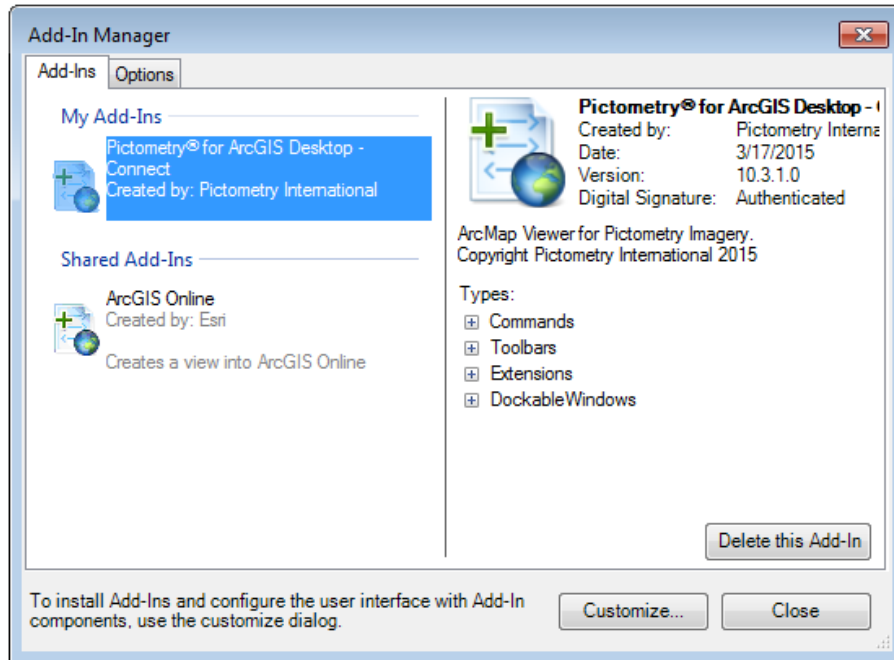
Add-In Manager

Add-Ins Options

My Add-Ins

Pictometry® for ArcGIS Desktop - Connect
Created by: Pictometry International

Shared Add-Ins

ArcGIS Online
Created by: Esri

Creates a view into ArcGIS Online

Pictometry® for ArcGIS Desktop - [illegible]

| Created by: | Pictometry Interna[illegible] |
|---|---|
| Date: | 3/17/2015 |
| Version: | 10.3.1.0 |
| Digital Signature: | Authenticated |

ArcMap Viewer for Pictometry Imagery.
Copyright Pictometry International 2015

Types:
Commands
Toolbars
Extensions
DockableWindows

Delete this Add-In

To install Add-Ins and configure the user interface with Add-In components, use the customize dialog.

Customize...

Close